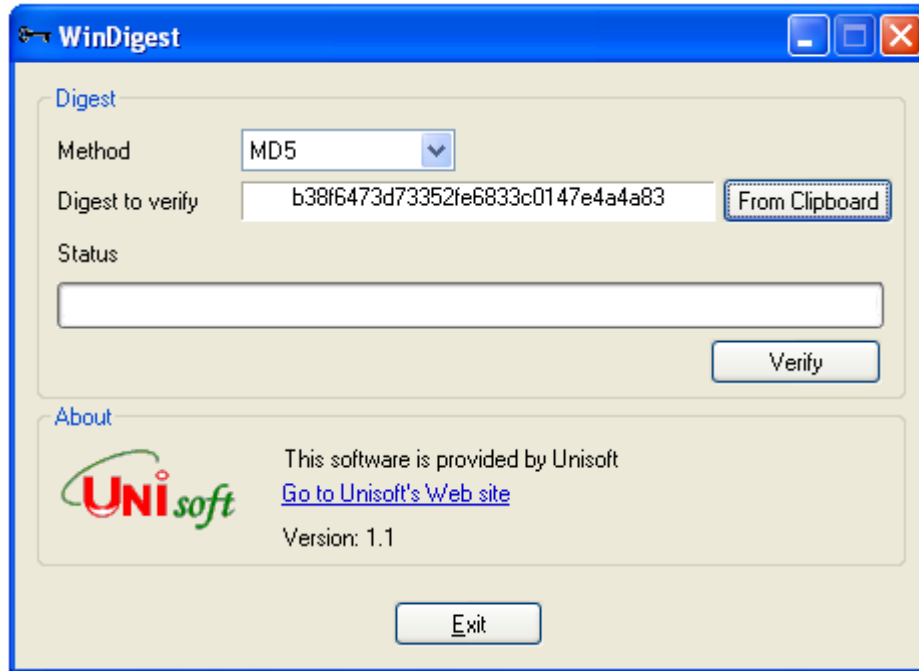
WinDigest

Digest

Method MD5

Digest to verify b38f6473d73352fe6833c0147e4a4a83 From Clipboard

Status

Verify

About

UNI soft

This software is provided by Unisoft

Go to Unisoft's Web site

Version: 1.1

Exit